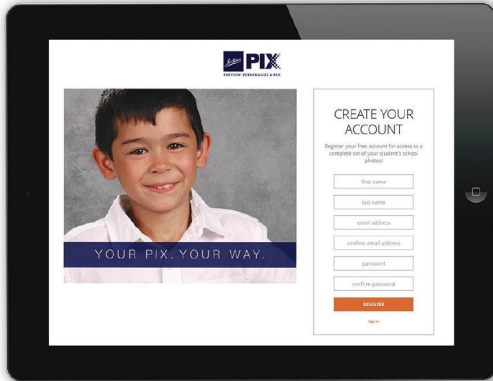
PIX
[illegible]

YOUR PIX. YOUR WAY.

CREATE YOUR ACCOUNT

Register your free account for access to a complete set of your student's school photos!

first name

last name

email address

confirm email address

password

confirm password

REGISTER

Sign in